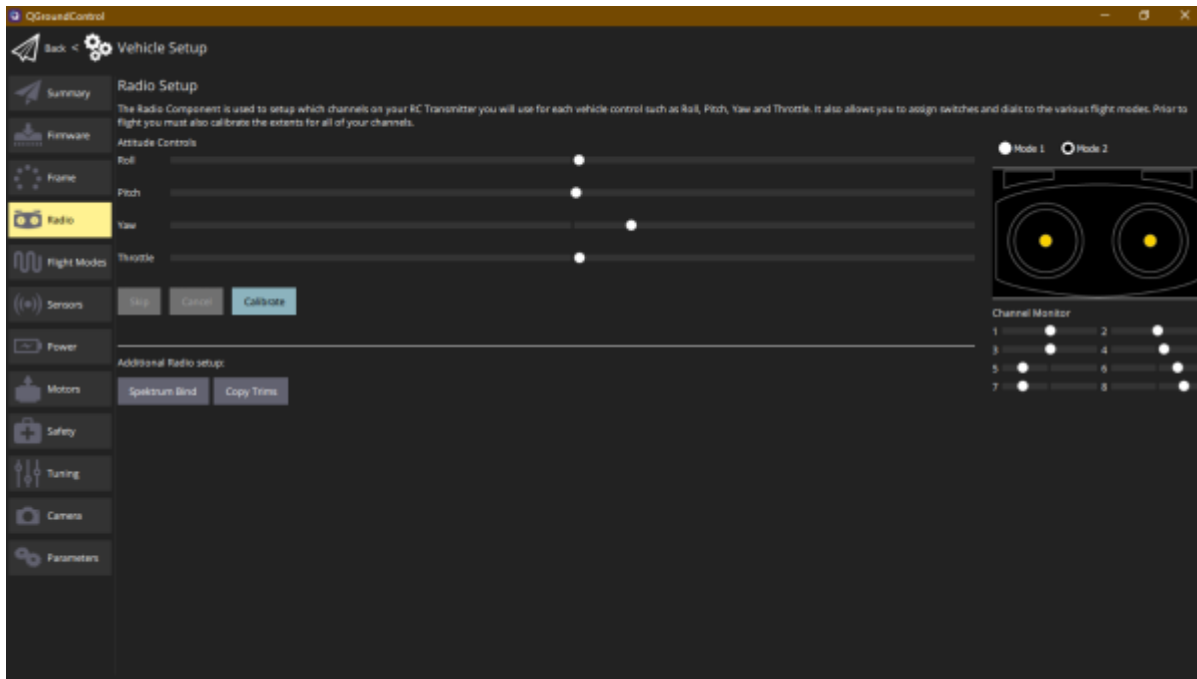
QGroundControl

Back < Vehicle Setup

Summary
Firmware
Frame
Radio
Flight Modes
Sensors
Power
Motors
Safety
Tuning
Camera
Parameters

Radio Setup

The Radio Component is used to setup which channels on your RC Transmitter you will use for each vehicle control such as Roll, Pitch, Yaw and Throttle. It also allows you to assign switches and dials to the various flight modes. Prior to flight you must also calibrate the extents for all of your channels.

Attitude Controls

Roll

Pitch

Yaw

Throttle

Skip Cancel Calibrate

Additional Radio setup:

Spektrum Bind Copy Trims

Mode 1 Mode 2

Channel Monitor

1 2
3 4
5 6
7 8